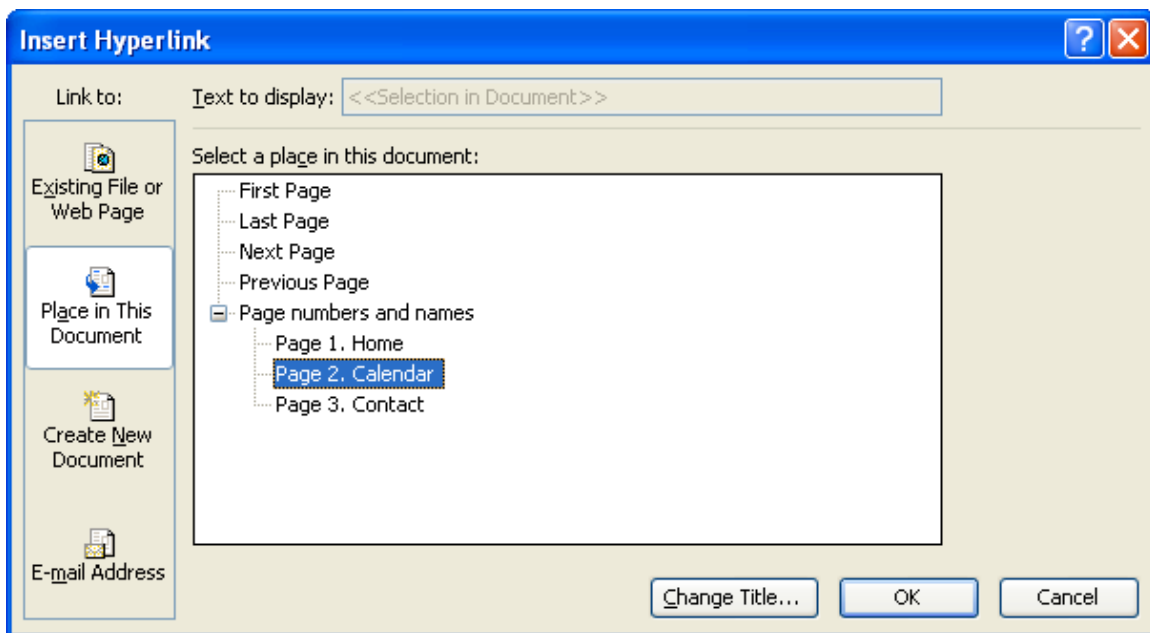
Insert Hyperlink

Link to:

Text to display: <<Selection in Document>>

Existing File or Web Page

Place in This Document

Create New Document

E-mail Address

Select a place in this document:

First Page
Last Page
Next Page
Previous Page
Page numbers and names
Page 1. Home
Page 2. Calendar
Page 3. Contact

Change Title...

OK

Cancel